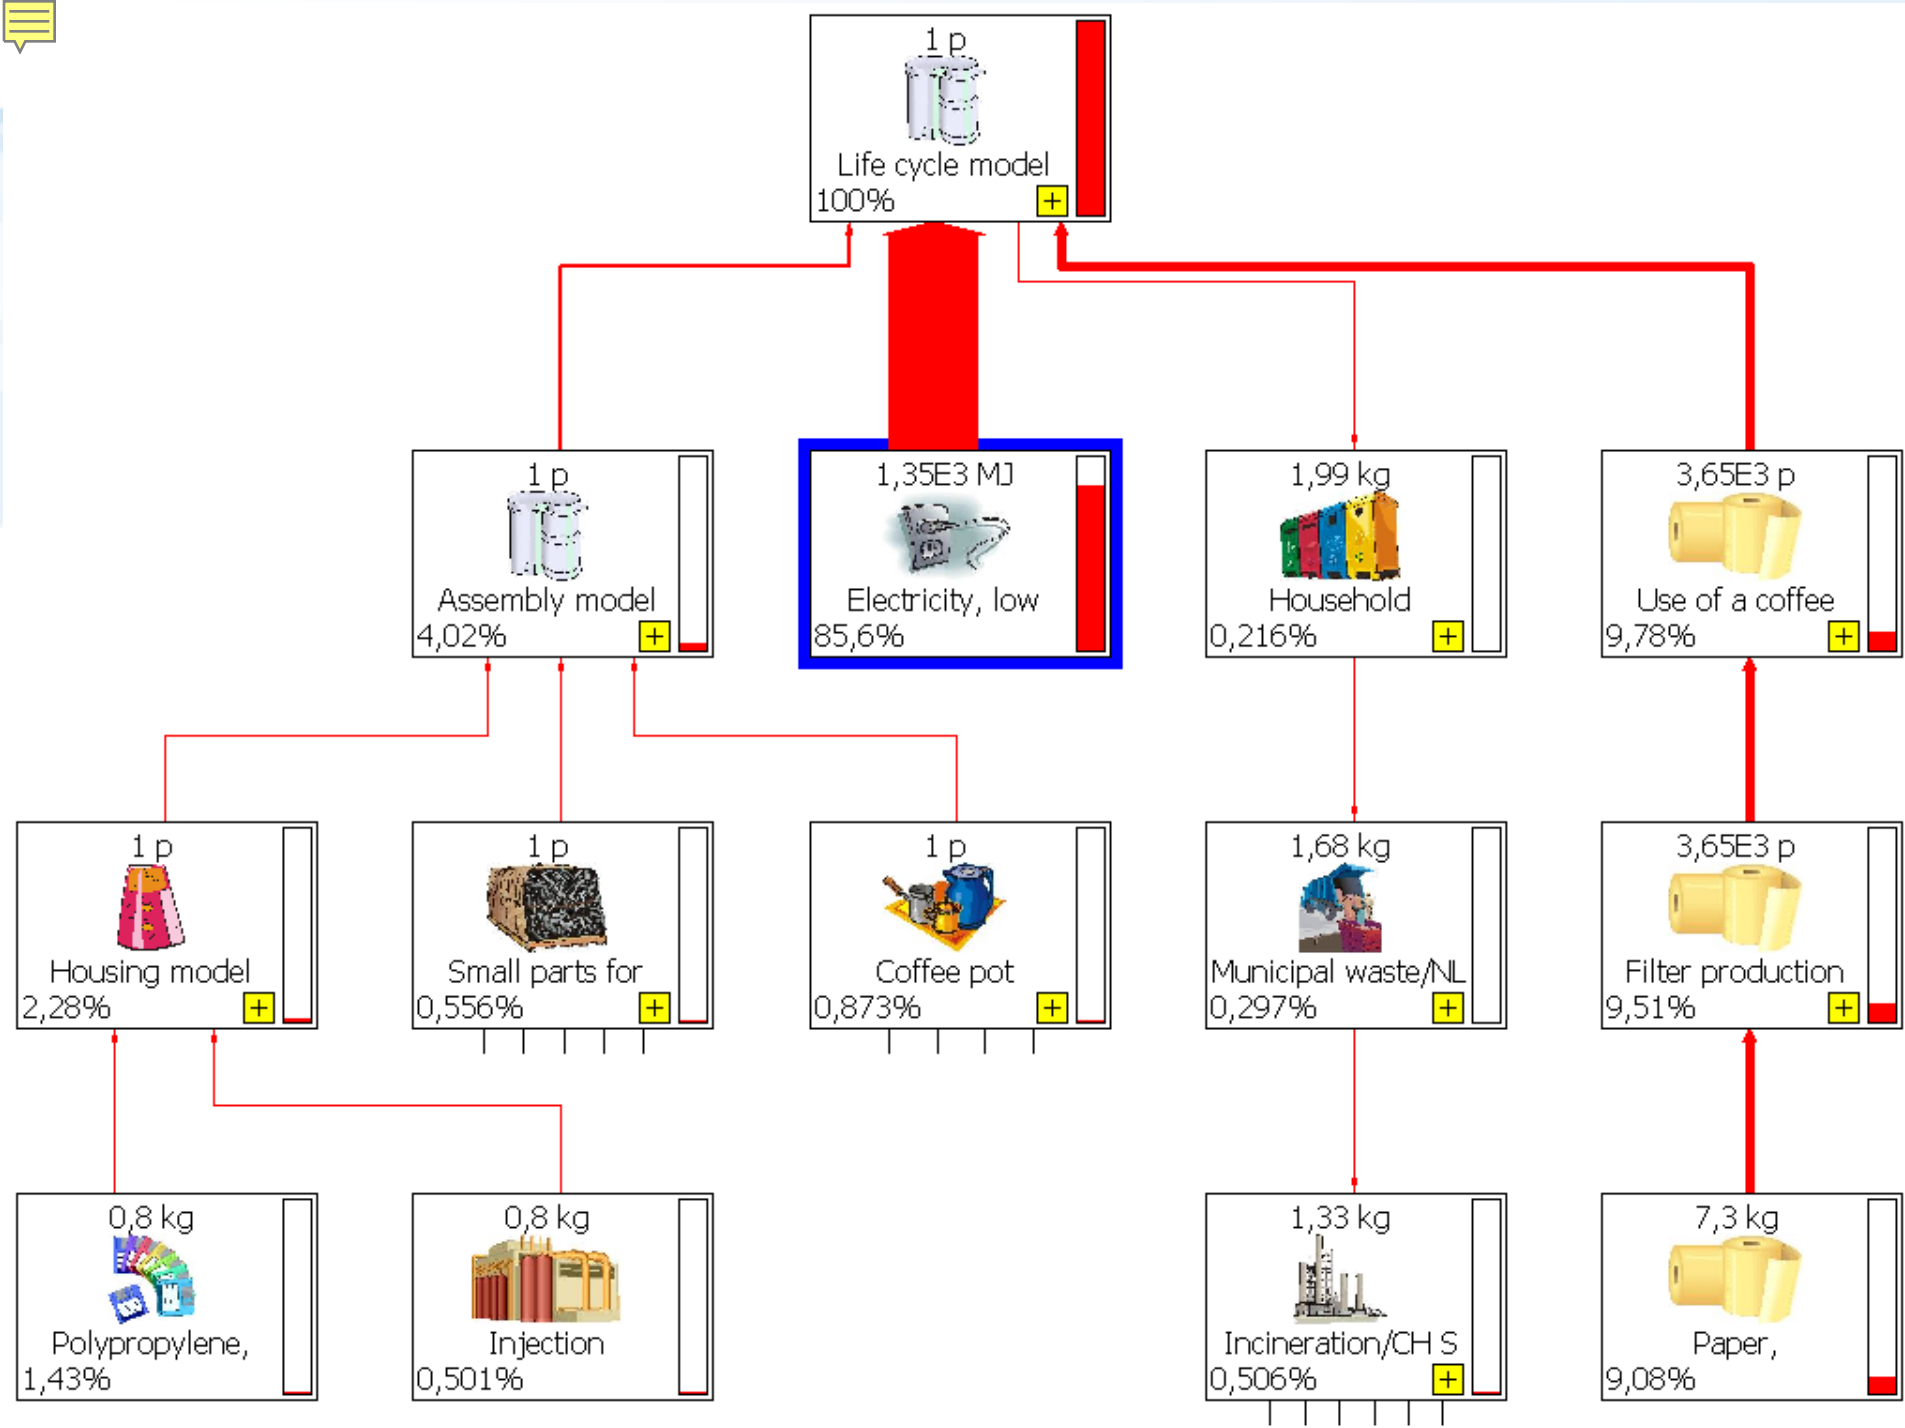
1 p
Life cycle model
100%
+

1 p
Assembly model
4,02%
+

1,35E3 MJ
Electricity, low
85,6%

1,99 kg
Household
0,216%
+

3,65E3 p
Use of a coffee
9,78%
+

1 p
Housing model
2,28%
+

1 p
Small parts for
0,556%
+

1 p
Coffee pot
0,873%
+

1,68 kg
Municipal waste/NL
0,297%
+

3,65E3 p
Filter production
9,51%
+

0,8 kg
Polypropylene,
1,43%

0,8 kg
Injection
0,501%

1,33 kg
Incineration/CH S
0,506%
+

7,3 kg
Paper,
9,08%